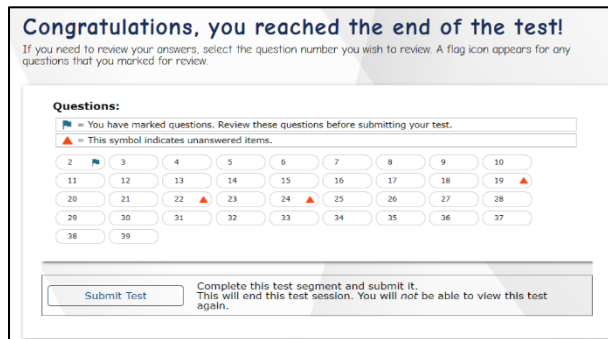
Congratulations, you reached the end of the test!

If you need to review your answers, select the question number you wish to review. A flag icon appears for any questions that you marked for review.

Questions:

= You have marked questions. Review these questions before submitting your test.

= This symbol indicates unanswered items.

2 3 4 5 6 7 8 9 10
11 12 13 14 15 16 17 18 19
20 21 22 23 24 25 26 27 28
29 30 31 32 33 34 35 36 37
38 39

Submit Test

Complete this test segment and submit it. This will end this test session. You will not be able to view this test again.